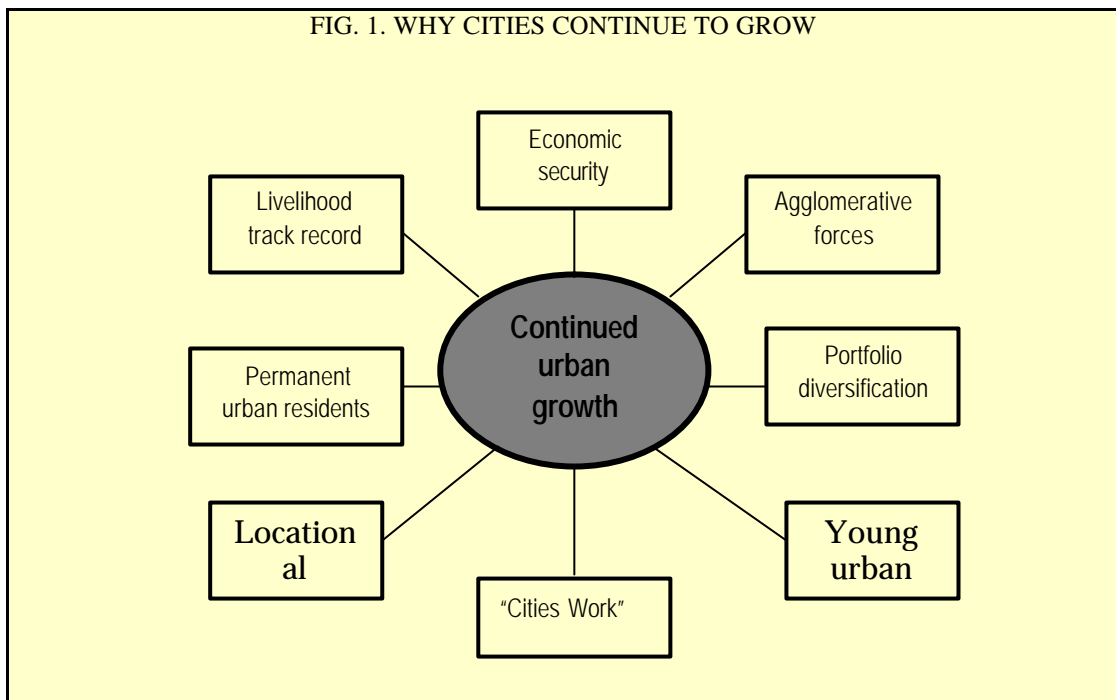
FIG. 1. WHY CITIES CONTINUE TO GROW

Economic security

Livelihood track record

Agglomerative forces

Continued urban growth

Permanent urban residents

Portfolio diversification

Location al

Young urban

"Cities Work"